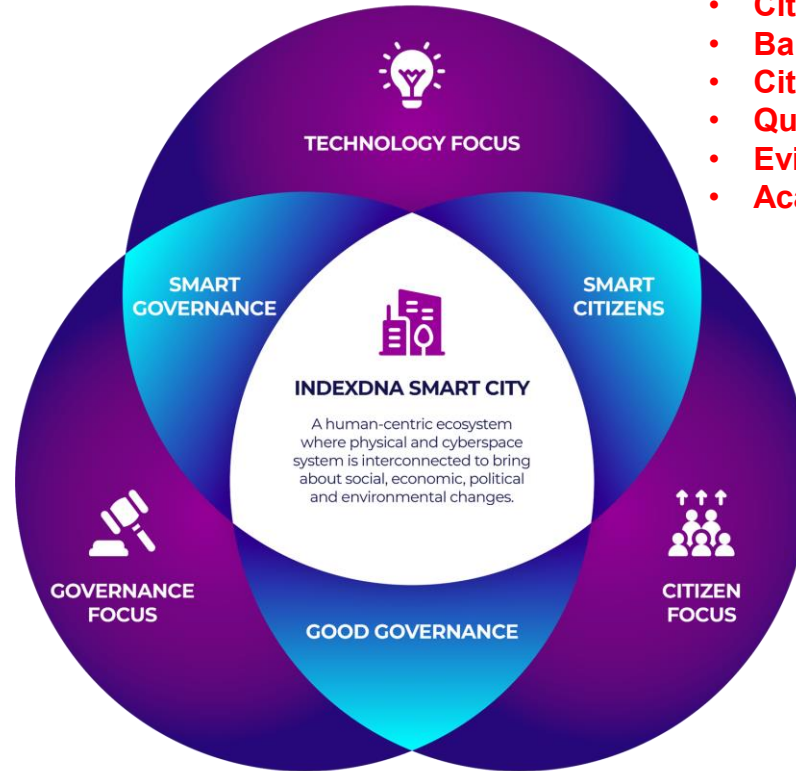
TECHNOLOGY FOCUS

SMART GOVERNANCE

SMART CITIZENS

INDEXDNA SMART CITY

A human-centric ecosystem where physical and cyberspace system is interconnected to bring about social, economic, political and environmental changes.

GOVERNANCE FOCUS

GOOD GOVERNANCE

CITIZEN FOCUS

- Cit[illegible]
- Ba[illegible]
- Cit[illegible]
- Qu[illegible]
- Evi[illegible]
- Aca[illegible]